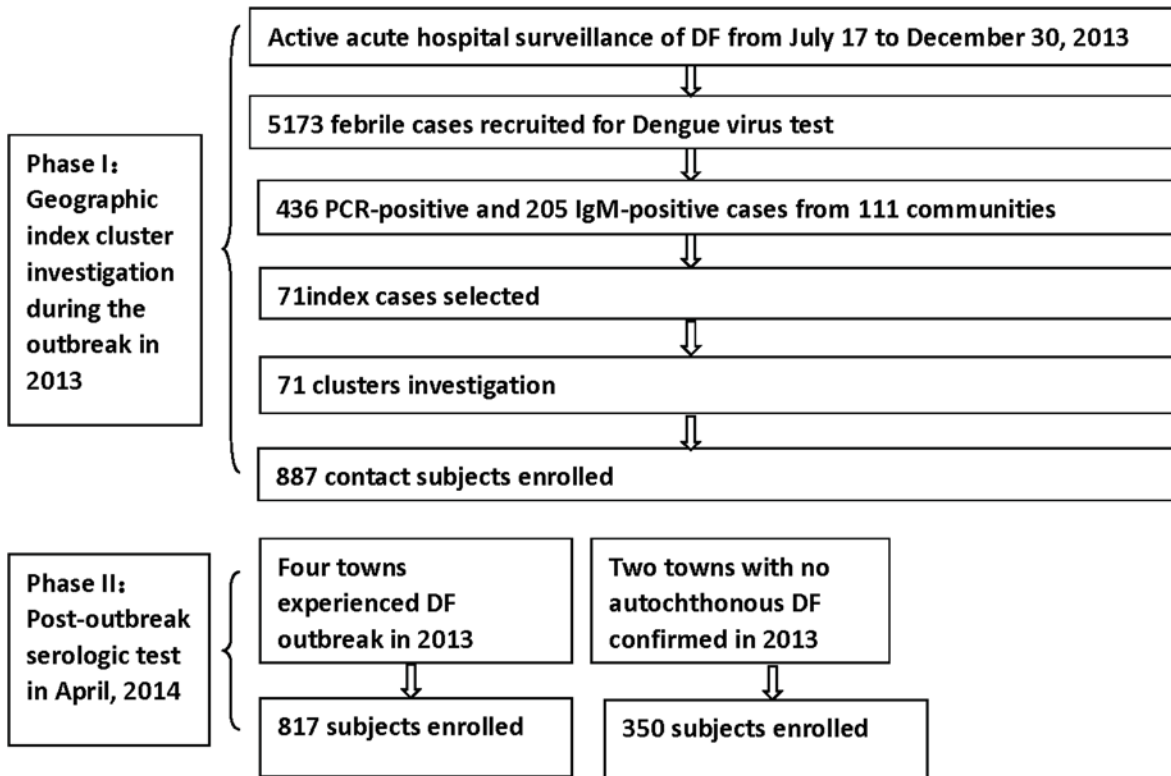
Phase I：Geographic index cluster investigation during the outbreak in 2013

Active acute hospital surveillance of DF from July 17 to December 30, 2013

5173 febrile cases recruited for Dengue virus test

436 PCR-positive and 205 IgM-positive cases from 111 communities

71index cases selected

71 clusters investigation

887 contact subjects enrolled

Phase II：Post-outbreak serologic test in April, 2014

Four towns experienced DF outbreak in 2013

817 subjects enrolled

Two towns with no autochthonous DF confirmed in 2013

350 subjects enrolled